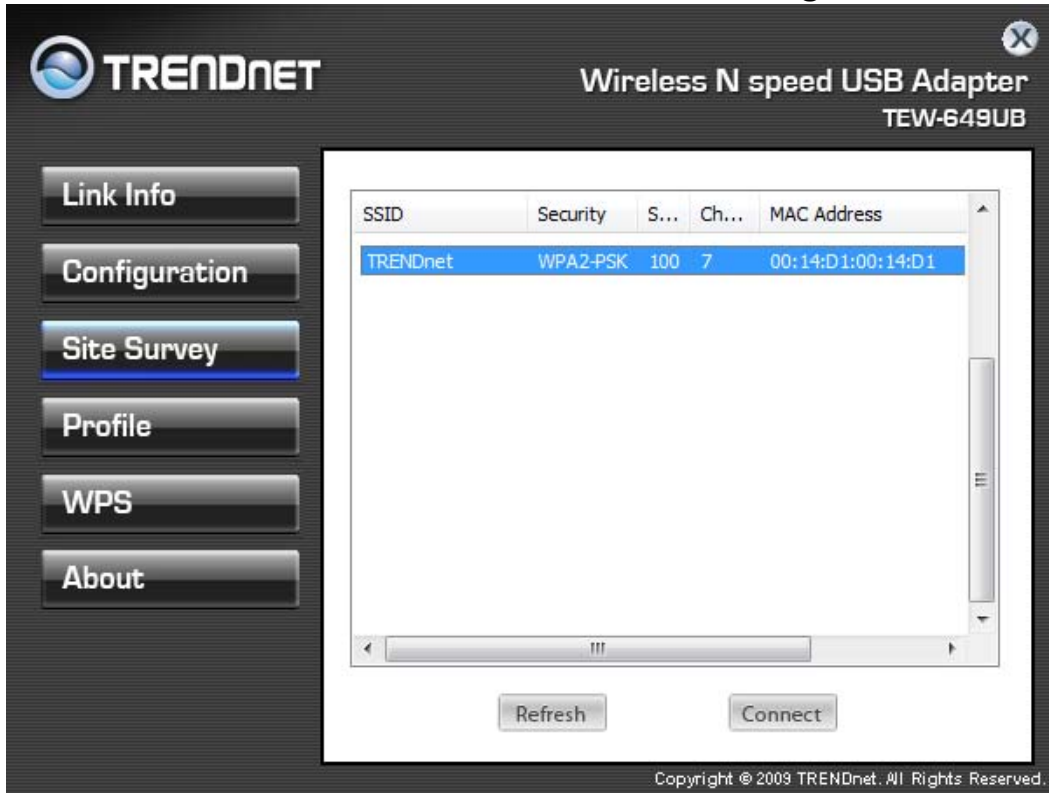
TRENDnET

Wireless N speed USB Adapter
TEW-649UB

Link Info
Configuration
Site Survey
Profile
WPS
About

| SSID | Security | S... | Ch... | MAC Address |
|---|---|---|---|---|
| TRENDnet | WPA2-PSK | 100 | 7 | 00:14:D1:00:14:D1 |

Refresh
Connect

Copyright © 2009 TRENDnet. All Rights Reserved.